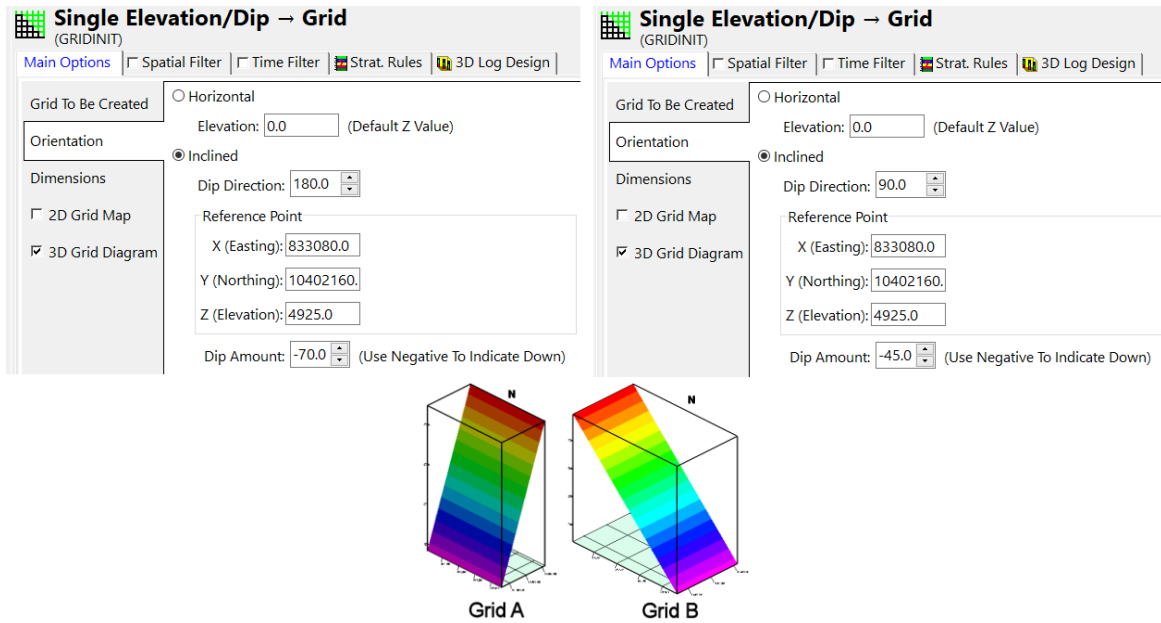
Single Elevation/Dip → Grid
(GRIDINIT)

Main Options | Spatial Filter | Time Filter | Strat. Rules | 3D Log Design

Grid To Be Created
Orientation
Dimensions
2D Grid Map
3D Grid Diagram

Horizontal
Elevation: 0.0 (Default Z Value)
Inclined
Dip Direction: 180.0
Reference Point
X (Easting): 833080.0
Y (Northing): 10402160.
Z (Elevation): 4925.0
Dip Amount: -70.0 (Use Negative To Indicate Down)

Single Elevation/Dip → Grid
(GRIDINIT)

Main Options | Spatial Filter | Time Filter | Strat. Rules | 3D Log Design

Grid To Be Created
Orientation
Dimensions
2D Grid Map
3D Grid Diagram

Horizontal
Elevation: 0.0 (Default Z Value)
Inclined
Dip Direction: 90.0
Reference Point
X (Easting): 833080.0
Y (Northing): 10402160.
Z (Elevation): 4925.0
Dip Amount: -45.0 (Use Negative To Indicate Down)

N
N

Grid A
Grid B